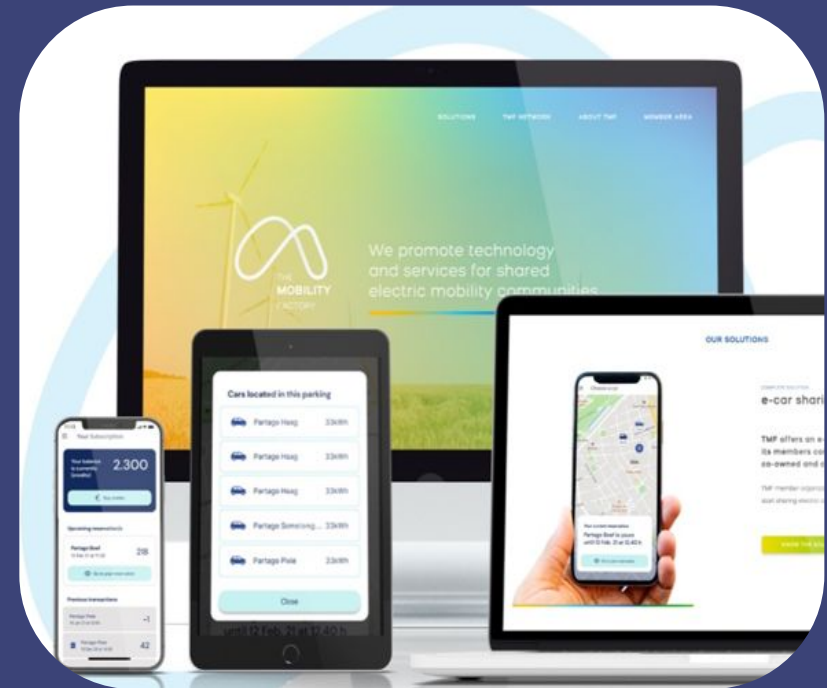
SOLUTIONS TMF NETWORK ABOUT TMF MEMBER AREA

THE MOBILITY FACTORY

We promote technology and services for shared electric mobility communities

Cars located in this parking

Partago Hasg 33kWh

Partago Hasg 33kWh

Partago Hasg 33kWh

Partago Sonolong... 33kWh

Partago Pixie 33kWh

Close

Your Subscription

Your balance is currently (credits): 2.300

Upcoming reservations

Partago Boef 218

Previous transactions

-1

42

OUR SOLUTIONS

e-car shari

TMF offers an e its members co co-owned and c

Partago Boef is yours